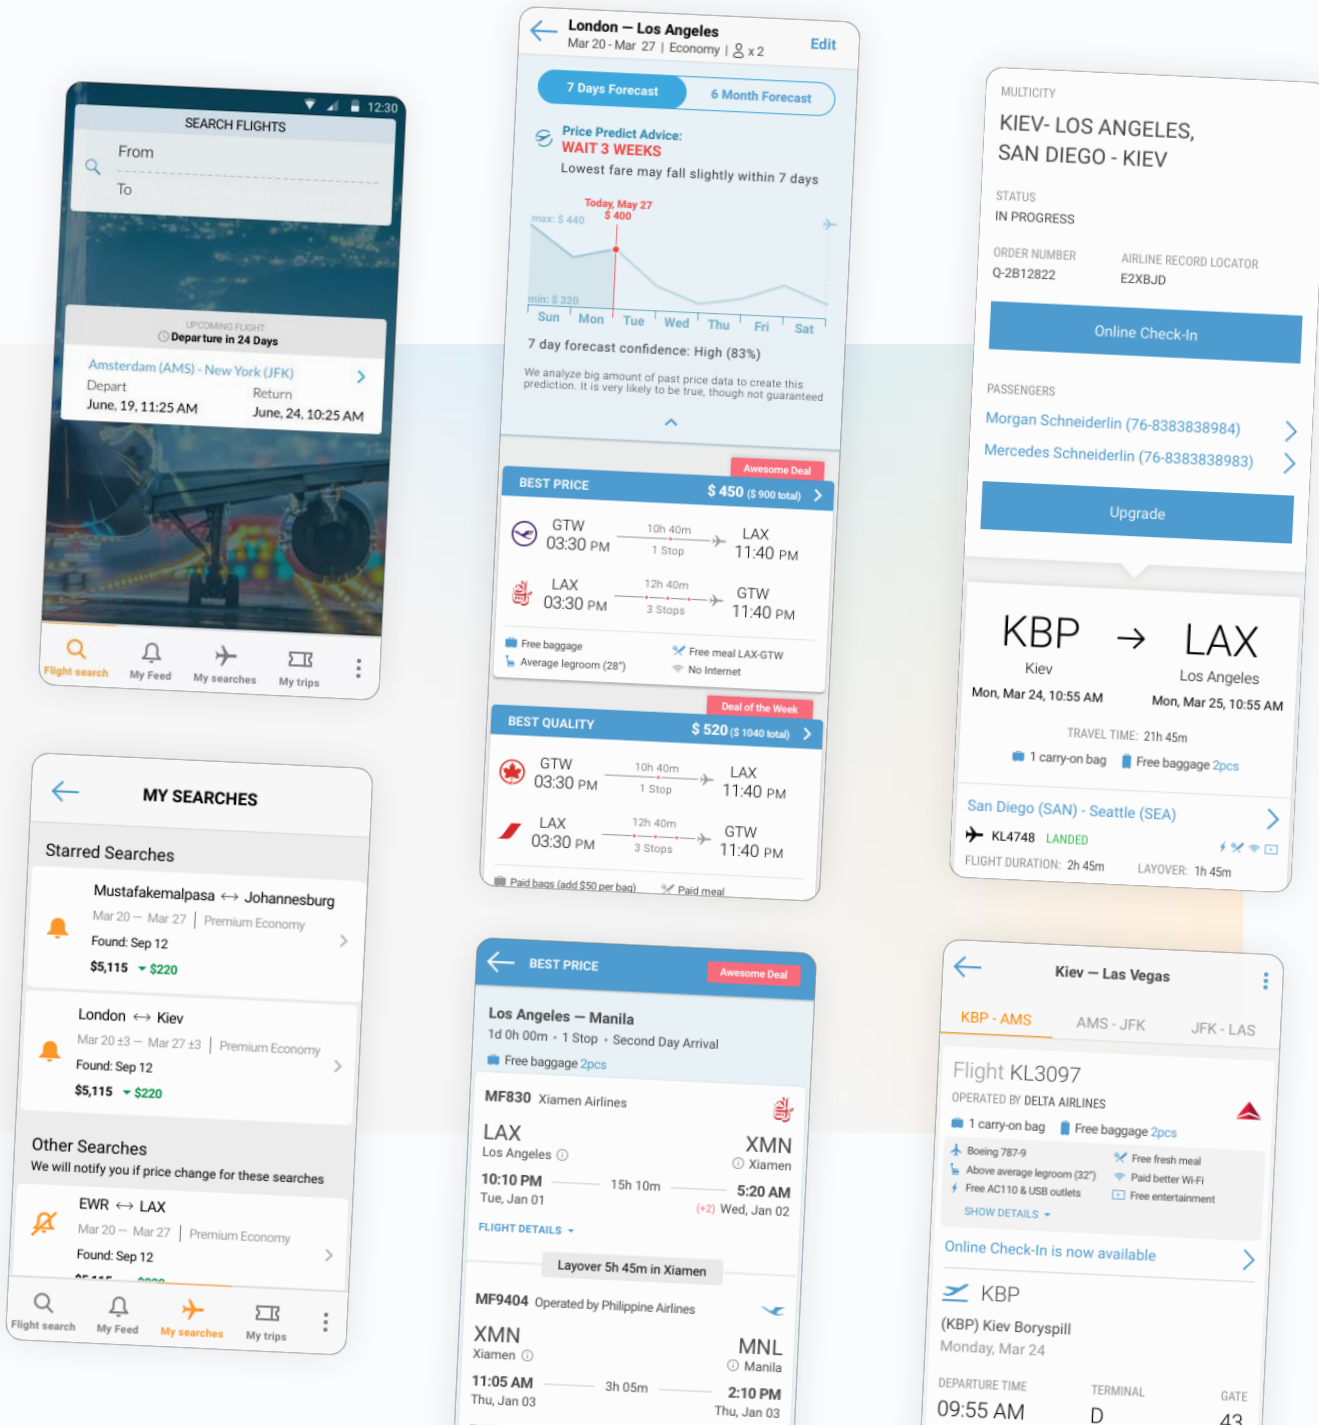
12:30

SEARCH FLIGHTS

From

To

UPCOMING FLIGHT
Departure in 24 Days

Amsterdam (AMS) - New York (JFK)

Depart
June, 19, 11:25 AM

Return
June, 24, 10:25 AM

Flight search
My Feed
My searches
My trips

London — Los Angeles
Mar 20 - Mar 27 | Economy | x 2
Edit

7 Days Forecast
6 Month Forecast

Price Predict Advice:
WAIT 3 WEEKS
Lowest fare may fall slightly within 7 days

Today, May 27
$ 400
max: $ 440
min: $ 320

Sun Mon Tue Wed Thu Fri Sat

7 day forecast confidence: High (83%)

We analyze big amount of past price data to create this prediction. It is very likely to be true, though not guaranteed

Awesome Deal
BEST PRICE
$ 450 ($ 900 total)

GTW
03:30 PM
10h 40m
1 Stop
LAX
11:40 PM

LAX
03:30 PM
12h 40m
3 Stops
GTW
11:40 PM

Free baggage
Average legroom (28")
Free meal LAX-GTW
No Internet

Deal of the Week
BEST QUALITY
$ 520 ($ 1040 total)

GTW
03:30 PM
10h 40m
1 Stop
LAX
11:40 PM

LAX
03:30 PM
12h 40m
3 Stops
GTW
11:40 PM

Paid bags (add $50 per bag)
Paid meal

MULTICITY
KIEV- LOS ANGELES, SAN DIEGO - KIEV

STATUS
IN PROGRESS

ORDER NUMBER
Q-2B12822

AIRLINE RECORD LOCATOR
E2XBJD

Online Check-In

PASSENGERS
Morgan Schneiderlin (76-8383838984)
Mercedes Schneiderlin (76-8383838983)

Upgrade

KBP → LAX
Kiev
Los Angeles
Mon, Mar 24, 10:55 AM
Mon, Mar 25, 10:55 AM

TRAVEL TIME: 21h 45m

1 carry-on bag
Free baggage 2pcs

San Diego (SAN) - Seattle (SEA)
KL4748 LANDED
FLIGHT DURATION: 2h 45m
LAYOVER: 1h 45m

MY SEARCHES

Starred Searches

Mustafakemalpasa ↔ Johannesburg
Mar 20 — Mar 27 | Premium Economy
Found: Sep 12
$5,115 $220

London ↔ Kiev
Mar 20 ±3 — Mar 27 ±3 | Premium Economy
Found: Sep 12
$5,115 $220

Other Searches
We will notify you if price change for these searches

EWR ↔ LAX
Mar 20 — Mar 27 | Premium Economy
Found: Sep 12

Flight search
My Feed
My searches
My trips

BEST PRICE
Awesome Deal

Los Angeles — Manila
1d 0h 00m • 1 Stop • Second Day Arrival
Free baggage 2pcs

MF830 Xiamen Airlines
LAX
Los Angeles
XMN
Xiamen
10:10 PM
Tue, Jan 01
15h 10m
5:20 AM
(+2) Wed, Jan 02

FLIGHT DETAILS

Layover 5h 45m in Xiamen

MF9404 Operated by Philippine Airlines
XMN
Xiamen
MNL
Manila
11:05 AM
Thu, Jan 03
3h 05m
2:10 PM
Thu, Jan 03

Kiev — Las Vegas

KBP - AMS
AMS - JFK
JFK - LAS

Flight KL3097
OPERATED BY DELTA AIRLINES

1 carry-on bag
Free baggage 2pcs

Boeing 787-9
Above average legroom (32")
Free AC110 & USB outlets
Free fresh meal
Paid better Wi-Fi
Free entertainment

SHOW DETAILS

Online Check-In is now available

KBP
(KBP) Kiev Boryspill
Monday, Mar 24

DEPARTURE TIME
09:55 AM
TERMINAL
D
GATE
43